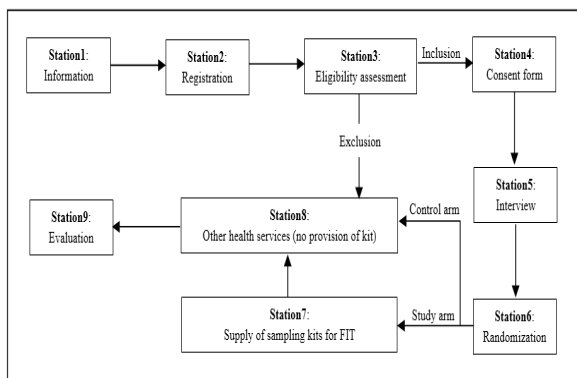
Station1: Information

Station2: Registration

Station3: Eligibility assessment

Inclusion

Station4: Consent form

Exclusion

Station5: Interview

Station9: Evaluation

Station8: Other health services (no provision of kit)

Control arm

Station7: Supply of sampling kits for FIT

Study arm

Station6: Randomization